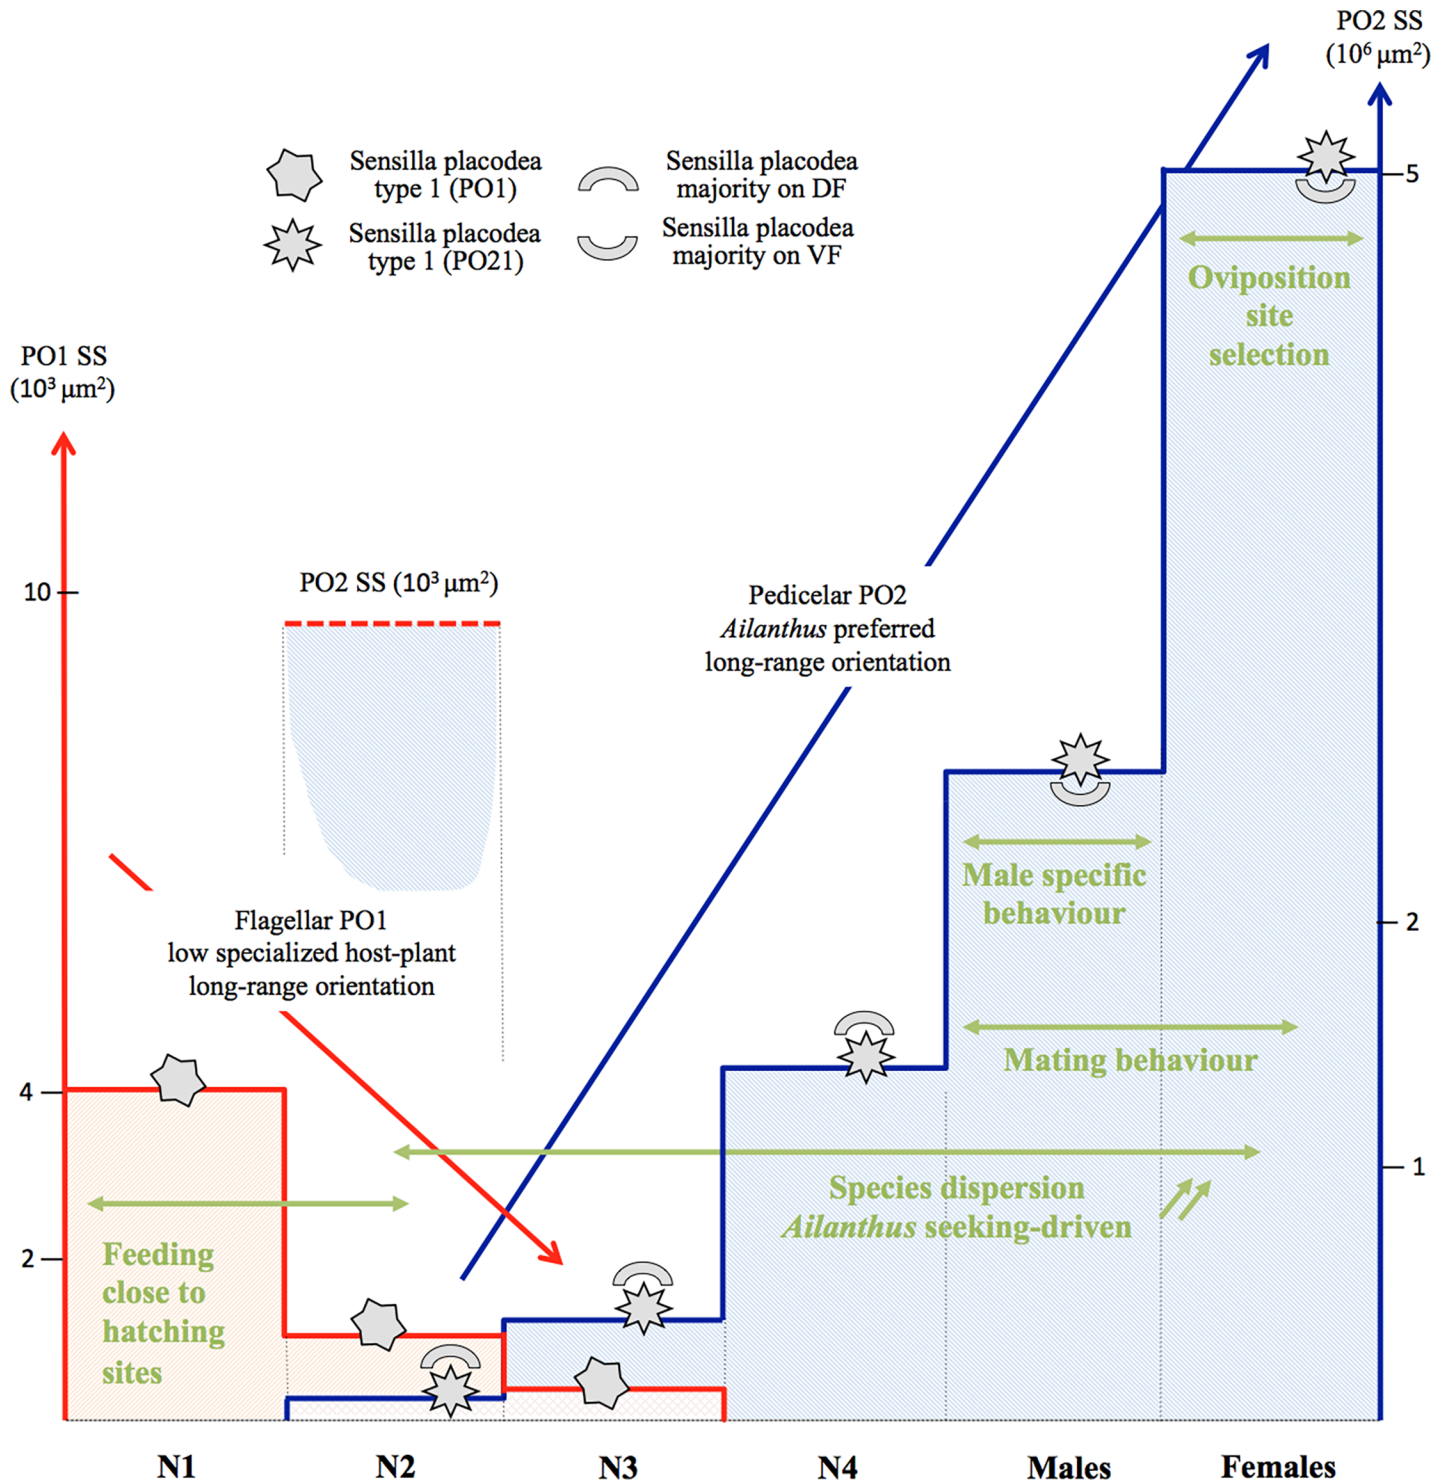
PO2 SS ($10^6$ µm$^2$)

Sensilla placodea type 1 (PO1)

Sensilla placodea majority on DF

Sensilla placodea type 1 (PO21)

Sensilla placodea majority on VF

PO1 SS ($10^3$ µm$^2$)

5

Oviposition site selection

10

PO2 SS ($10^3$ µm$^2$)

Pedicelar PO2
*Ailanthus* preferred
long-range orientation

Male specific behaviour

2

Flagellar PO1
low specialized host-plant
long-range orientation

Mating behaviour

4

1

Species dispersion
*Ailanthus* seeking-driven

2

Feeding close to hatching sites

N1

N2

N3

N4

Males

Females